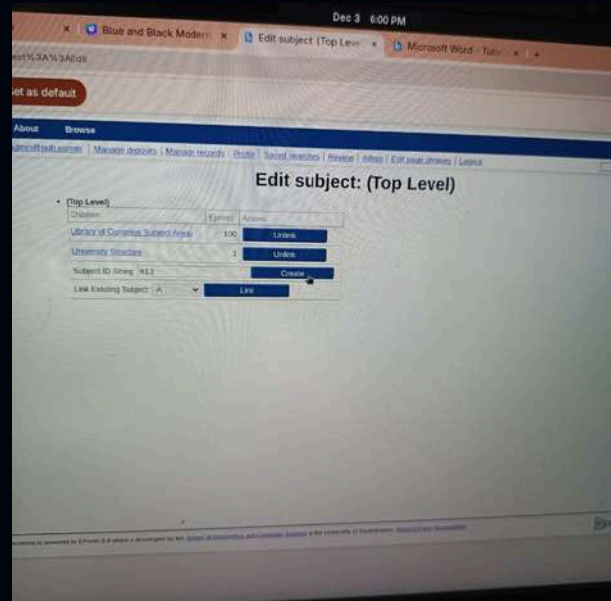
Dec 3 6:00 PM

Blue and Black Modern ×

Edit subject (Top Level ×

Microsoft Word - Tuto ×

+

ect%3A%3AEdit

Set as default

About Browse

Admin/Edit screen | Manage deposits | Manage records | Profile | Saved searches | Review | Admin | Edit page phrases | Logout

Edit subject: (Top Level)

• (Top Level)

| Children | Epnnts | Actions |
|---|---|---|
| Library of Congress Subject Areas | 100 | Unlink |
| University Structure | 1 | Unlink |
| Subject ID String: 613 | | Create |
| Link Existing Subject: A | | Link |

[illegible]